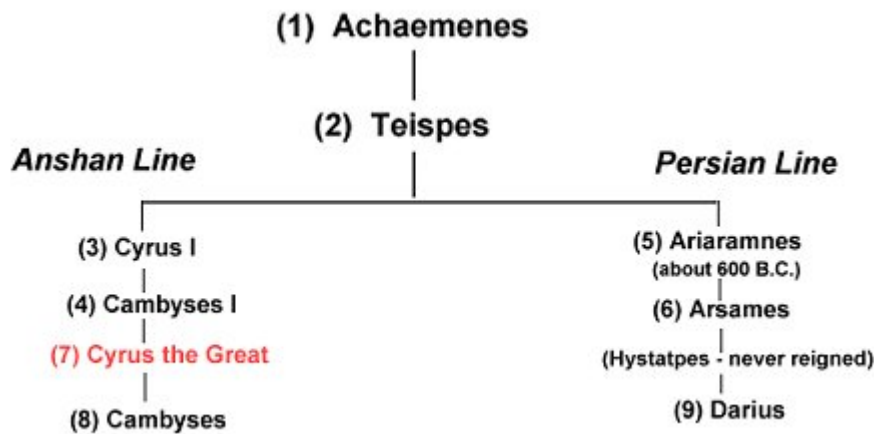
(1) Achaemenes

(2) Teispes

Anshan Line

Persian Line

(3) Cyrus I

(4) Cambyses I

(7) Cyrus the Great

(8) Cambyses

(5) Ariaramnes
(about 600 B.C.)

(6) Arsames

(Hystatpes - never reigned)

(9) Darius